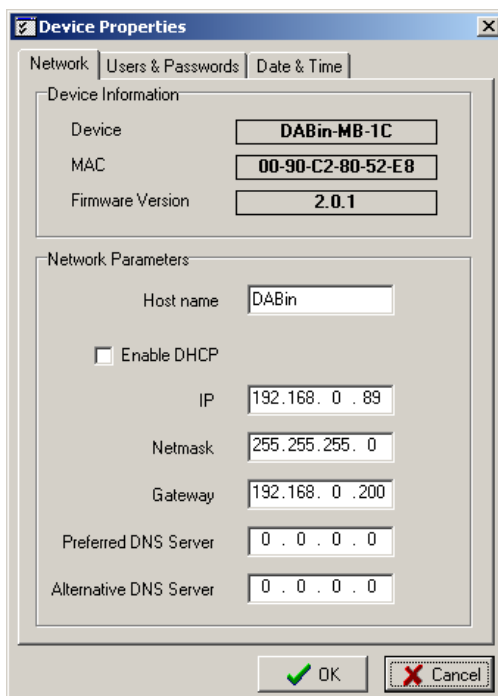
Device Properties

Network | Users & Passwords | Date & Time

Device Information

Device DABin-MB-1C

MAC 00-90-C2-80-52-E8

Firmware Version 2.0.1

Network Parameters

Host name DABin

Enable DHCP

IP 192.168. 0 . 89

Netmask 255.255.255. 0

Gateway 192.168. 0 .200

Preferred DNS Server 0 . 0 . 0 . 0

Alternative DNS Server 0 . 0 . 0 . 0

OK

Cancel